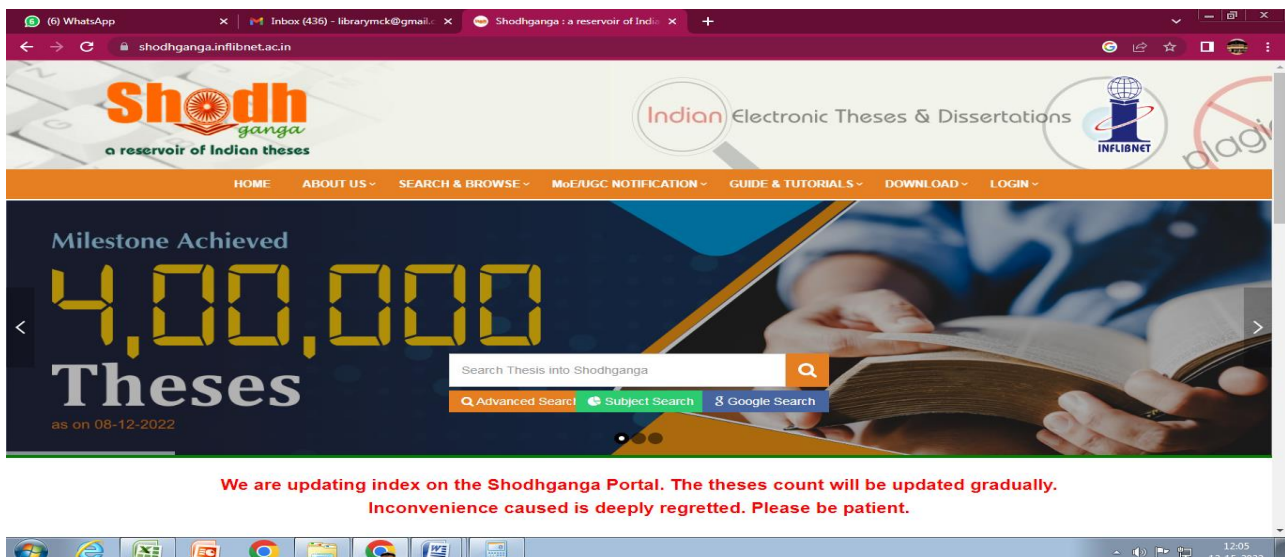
(6) WhatsApp
Inbox (436) - librarymck@gmail.c
Shodhganga : a reservoir of India
shodhganga.inflibnet.ac.in

Shodh ganga
a reservoir of Indian theses

Indian Electronic Theses & Dissertations

INFLIBNET

HOME ABOUT US SEARCH & BROWSE MoE/UGC NOTIFICATION GUIDE & TUTORIALS DOWNLOAD LOGIN

Milestone Achieved
4,00,000
Theses
as on 08-12-2022

Search Thesis into Shodhganga
Advanced Search Subject Search Google Search

We are updating index on the Shodhganga Portal. The theses count will be updated gradually.
Inconvenience caused is deeply regretted. Please be patient.

12:05